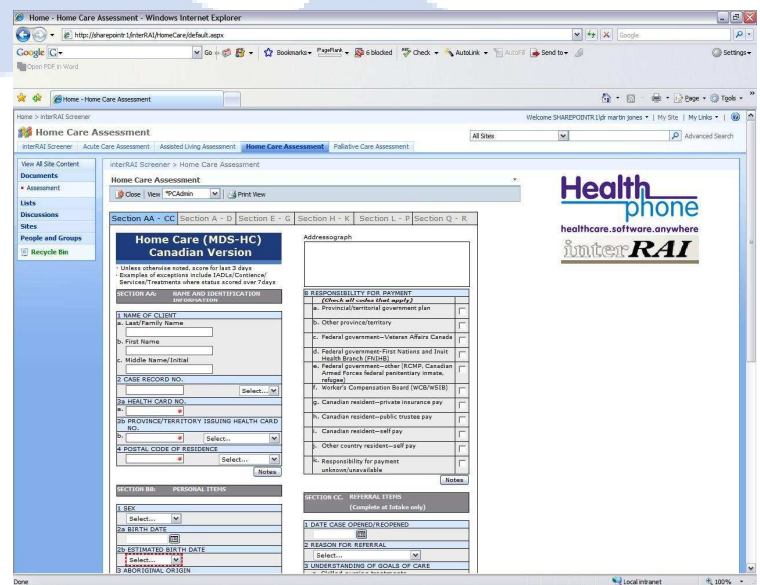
Home - Home Care Assessment - Windows Internet Explorer

http://sharepointr1/interRAI/HomeCare/default.aspx

Google

Google G- Go Bookmarks PageRank 6 blocked Check AutoLink AutoFill Send to Settings

Open PDF in Word

Home - Home Care Assessment

Page Tools

Home > interRAI Screener

Welcome SHAREPOINTR1\dr martin jones | My Site | My Links

Home Care Assessment

All Sites

Advanced Search

interRAI Screener | Acute Care Assessment | Assisted Living Assessment | Home Care Assessment | Palliative Care Assessment

View All Site Content

Documents

• Assessment

Lists

Discussions

Sites

People and Groups

Recycle Bin

interRAI Screener > Home Care Assessment

Home Care Assessment

Close View PCAdmin Print View

Section AA - CC | Section A - D | Section E - G | Section H - K | Section L - P | Section Q - R

Home Care (MDS-HC) Canadian Version

• Unless otherwise noted, score for last 3 days
• Examples of exceptions include IADLs/Contience/Services/Treatments where status scored over 7days

SECTION AA: NAME AND IDENTIFICATION INFORMATION

1 NAME OF CLIENT
a. Last/Family Name
b. First Name
c. Middle Name/Initial

2 CASE RECORD NO.
Select...

3a HEALTH CARD NO.
a.

3b PROVINCE/TERRITORY ISSUING HEALTH CARD NO.
b. Select...

4 POSTAL CODE OF RESIDENCE
Select...

Notes

Addressograph

8 RESPONSIBILITY FOR PAYMENT
(Check all codes that apply)
a. Provincial/territorial government plan
b. Other province/territory
c. Federal government—Veteran Affairs Canada
d. Federal government—First Nations and Inuit Health Branch (FN/HB)
e. Federal government—other (RCMP, Canadian Armed Forces federal penitentiary inmate, refugee)
f. Worker's Compensation Board (WCB/WSIB)
g. Canadian resident—private insurance pay
h. Canadian resident—public trustee pay
i. Canadian resident—self pay
j. Other country resident—self pay
k. Responsibility for payment unknown/unavailable

Notes

SECTION BB: PERSONAL ITEMS

1 SEX
Select...

2a BIRTH DATE

2b ESTIMATED BIRTH DATE
Select...

3 ABORIGINAL ORIGIN

SECTION CC. REFERRAL ITEMS
(Complete at Intake only)

1 DATE CASE OPENED/REOPENED

2 REASON FOR REFERRAL
Select...

3 UNDERSTANDING OF GOALS OF CARE

Health phone
healthcare.software.anywhere
interRAI

Done

Local intranet

100%